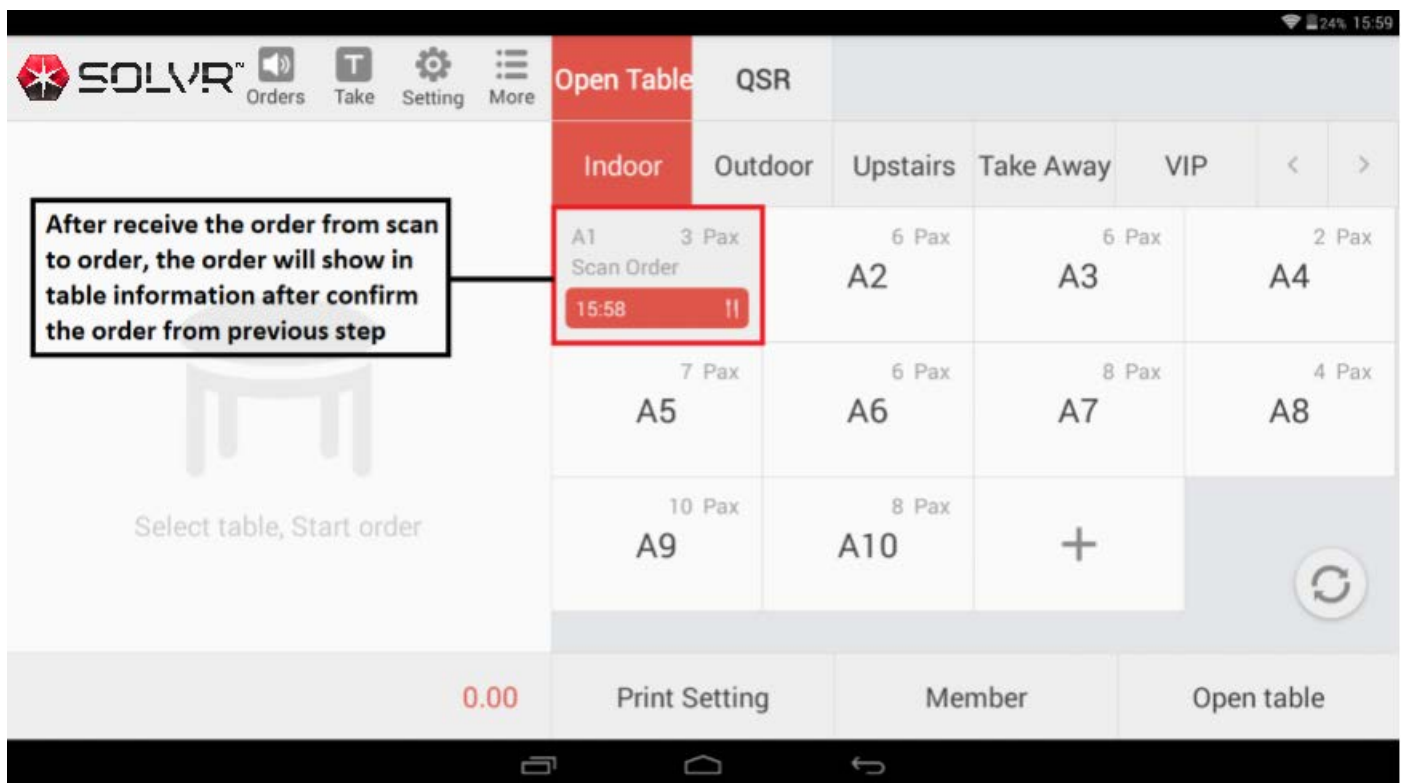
24% 15:59

SOLVR™ Orders Take Setting More

Open Table QSR

Indoor Outdoor Upstairs Take Away VIP < >

After receive the order from scan to order, the order will show in table information after confirm the order from previous step

A1 3 Pax
Scan Order
15:58

6 Pax
A2

6 Pax
A3

2 Pax
A4

7 Pax
A5

6 Pax
A6

8 Pax
A7

4 Pax
A8

10 Pax
A9

8 Pax
A10

+

Select table, Start order

0.00

Print Setting

Member

Open table